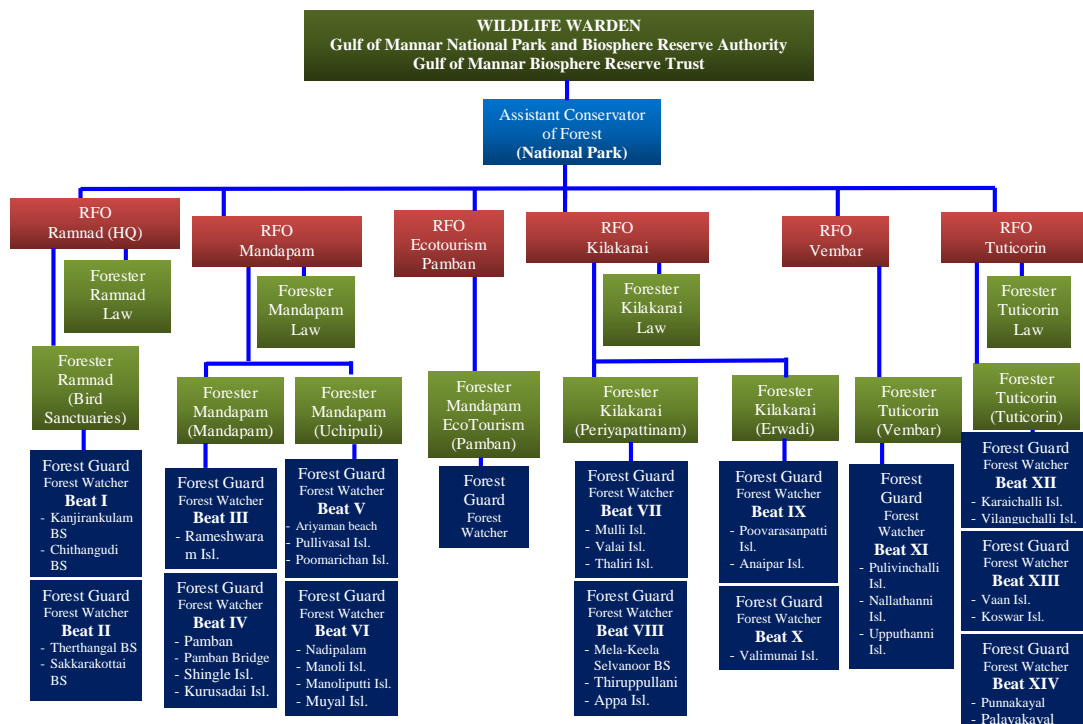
WILDLIFE WARDEN
Gulf of Mannar National Park and Biosphere Reserve Authority
Gulf of Mannar Biosphere Reserve Trust

Assistant Conservator of Forest
(National Park)

RFO
Ramnad (HQ)

Forester
Ramnad
Law

Forester
Ramnad
(Bird Sanctuaries)

Forest Guard
Forest Watcher
Beat I
- Kanjirankulam BS
- Chithangudi BS

Forest Guard
Forest Watcher
Beat II
- Therthangal BS
- Sakkarakottai BS

RFO
Mandapam

Forester
Mandapam
Law

Forester
Mandapam
(Mandapam)

Forest Guard
Forest Watcher
Beat III
- Rameshwaram Isl.

Forest Guard
Forest Watcher
Beat IV
- Pamban
- Pamban Bridge
- Shingle Isl.
- Kurusadai Isl.

Forester
Mandapam
(Uchipuli)

Forest Guard
Forest Watcher
Beat V
- Ariyaman beach
- Pullivasal Isl.
- Poomarichan Isl.

Forest Guard
Forest Watcher
Beat VI
- Nadipalam
- Manoli Isl.
- Manoliputti Isl.
- Muyal Isl.

RFO
Ecotourism
Pamban

Forester
Mandapam
EcoTourism
(Pamban)

Forest Guard
Forest Watcher

RFO
Kilakarai

Forester
Kilakarai
Law

Forester
Kilakarai
(Periyapattinam)

Forest Guard
Forest Watcher
Beat VII
- Mulli Isl.
- Valai Isl.
- Thaliri Isl.

Forest Guard
Forest Watcher
Beat VIII
- Mela-Keela Selvanoor BS
- Thiruppullani
- Appa Isl.

Forester
Kilakarai
(Erwadi)

Forest Guard
Forest Watcher
Beat IX
- Poovarasanpatti Isl.
- Anaipar Isl.

Forest Guard
Forest Watcher
Beat X
- Valimunai Isl.

RFO
Vembar

Forester
Tuticorin
(Vembar)

Forest Guard
Forest Watcher
Beat XI
- Pulivinchalli Isl.
- Nallathanni Isl.
- Upputhanni Isl.

RFO
Tuticorin

Forester
Tuticorin
Law

Forester
Tuticorin
(Tuticorin)

Forest Guard
Forest Watcher
Beat XII
- Karaichalli Isl.
- Vilanguchalli Isl.

Forest Guard
Forest Watcher
Beat XIII
- Vaan Isl.
- Koswar Isl.

Forest Guard
Forest Watcher
Beat XIV
- Punnakayal
- Palayakayal